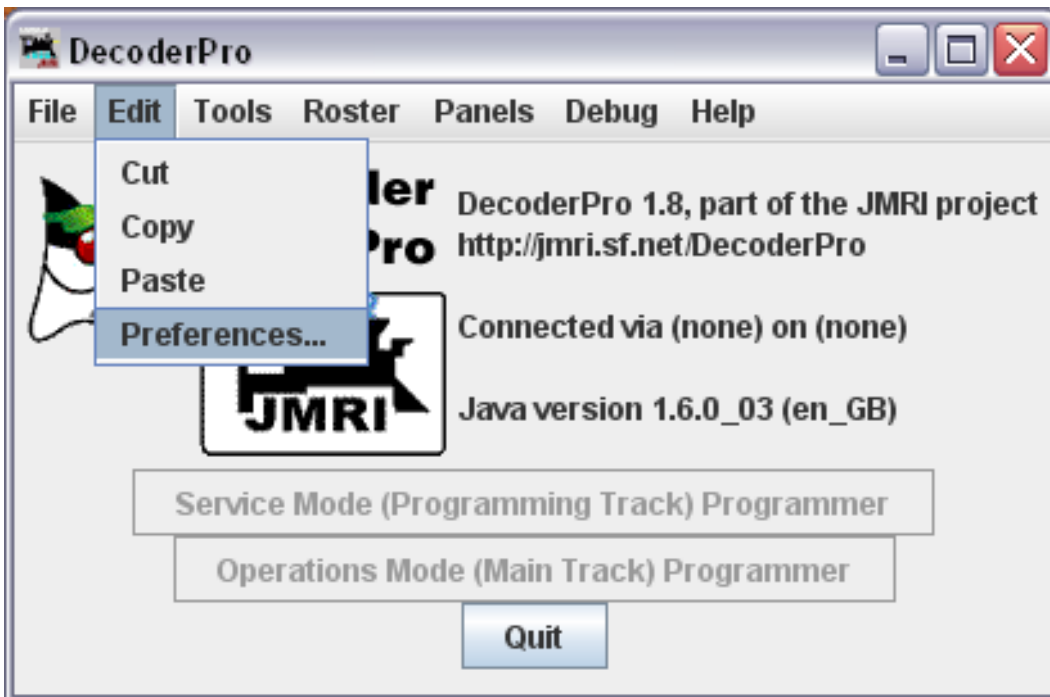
DecoderPro

File Edit Tools Roster Panels Debug Help

Cut
Copy
Paste
Preferences...

ler
Pro

DecoderPro 1.8, part of the JMRI project
http://jmri.sf.net/DecoderPro

Connected via (none) on (none)

JMRI

Java version 1.6.0_03 (en_GB)

Service Mode (Programming Track) Programmer

Operations Mode (Main Track) Programmer

Quit